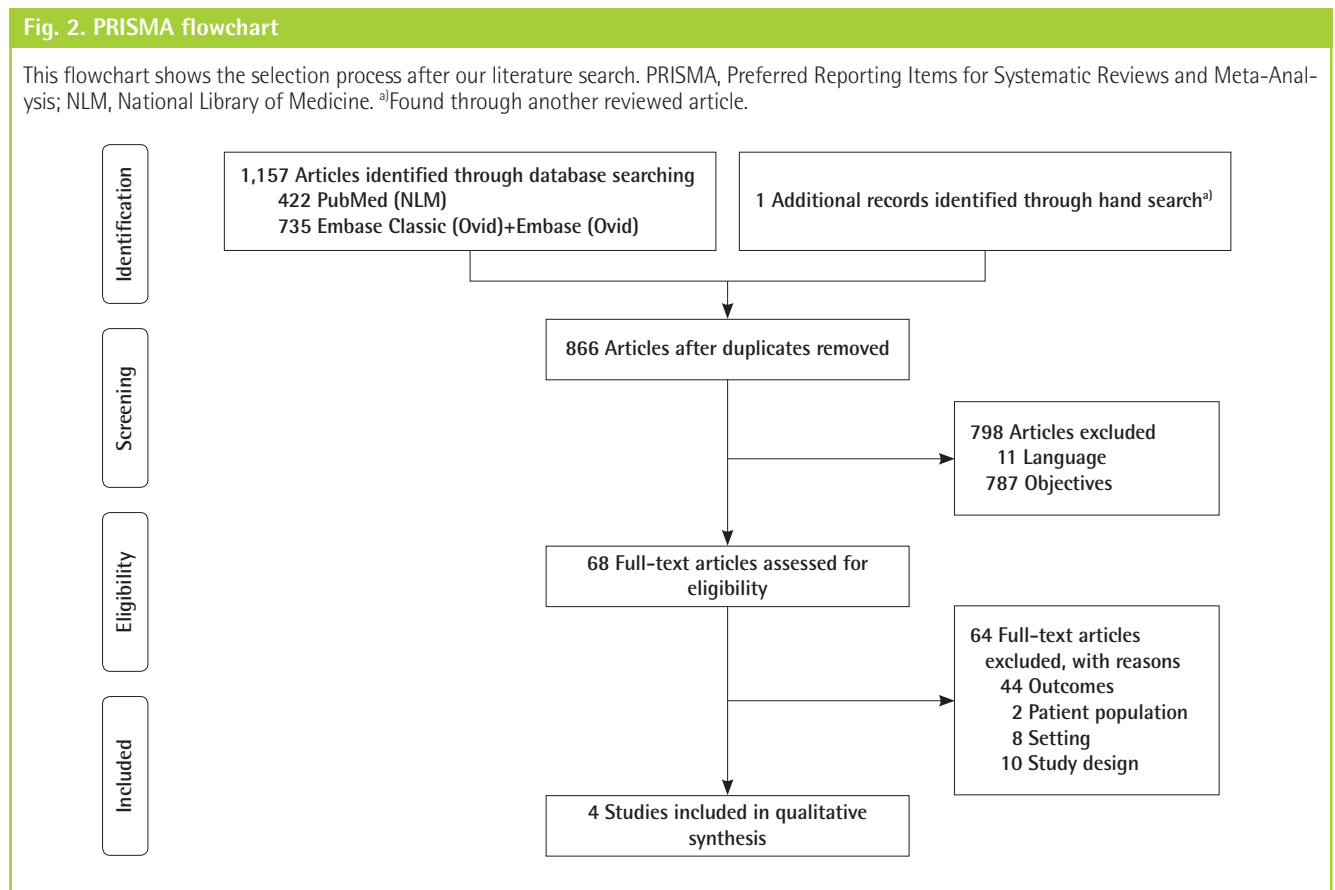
Fig. 2. PRISMA flowchart

This flowchart shows the selection process after our literature search. PRISMA, Preferred Reporting Items for Systematic Reviews and Meta-Analysis; NLM, National Library of Medicine. $^{a)}$Found through another reviewed article.

Identification

1,157 Articles identified through database searching
422 PubMed (NLM)
735 Embase Classic (Ovid)+Embase (Ovid)

1 Additional records identified through hand search$^{a)}$

Screening

866 Articles after duplicates removed

798 Articles excluded
11 Language
787 Objectives

Eligibility

68 Full-text articles assessed for eligibility

64 Full-text articles excluded, with reasons
44 Outcomes
2 Patient population
8 Setting
10 Study design

Included

4 Studies included in qualitative synthesis